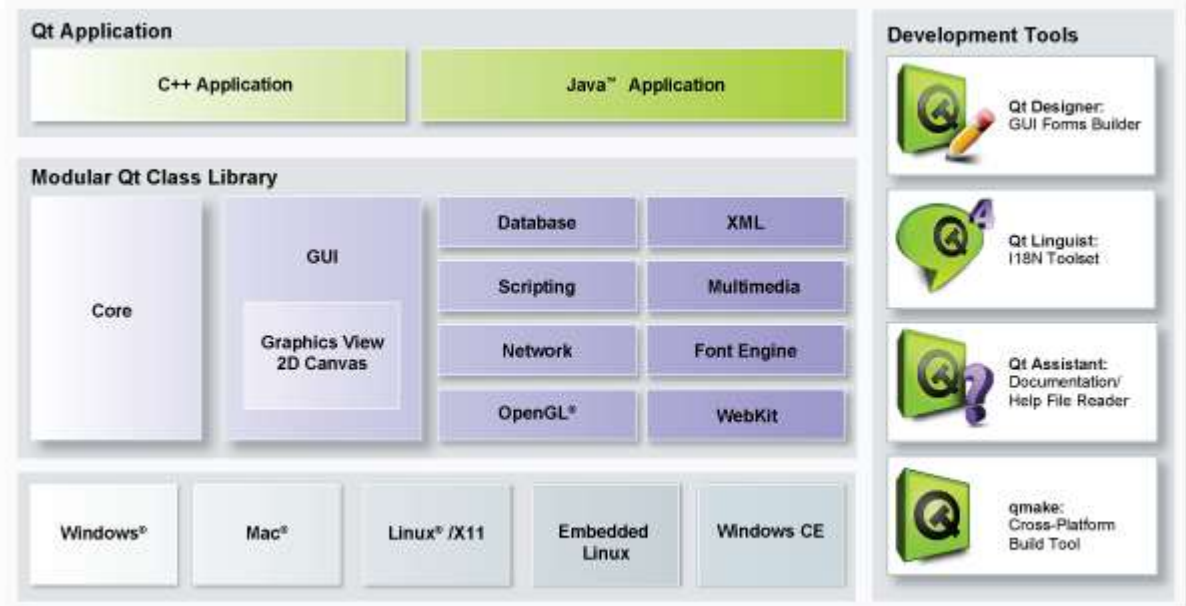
Qt Application

C++ Application

Java™ Application

Modular Qt Class Library

Core

GUI

Graphics View 2D Canvas

Database

XML

Scripting

Multimedia

Network

Font Engine

OpenGL®

WebKit

Windows®

Mac®

Linux® /X11

Embedded Linux

Windows CE

Development Tools

Qt Designer: GUI Forms Builder

Qt Linguist: I18N Toolset

Qt Assistant: Documentation/ Help File Reader

qmake: Cross-Platform Build Tool